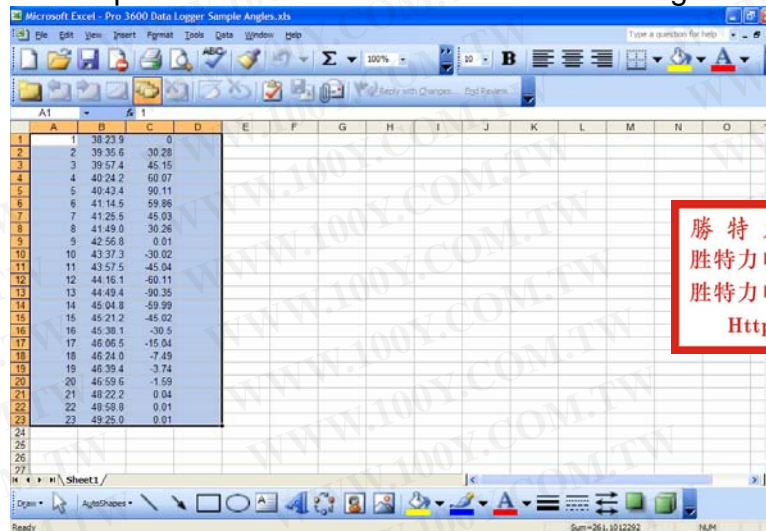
Microsoft Excel - Pro 3600 Data Logger Sample Angles.xls

File Edit View Insert Format Tools Data Window Help

Type a question for help

100%

10 B

Reply with Changes... End Review...

A1 fx 1

| | A | B | C | D | E | F | G | H | I | J | K | L | M | N | O |
|---|---|---|---|---|---|---|---|---|---|---|---|---|---|---|---|
| 1 | 1 | 38:23.9 | 0 | | | | | | | | | | | | |
| 2 | 2 | 39:35.6 | 30.28 | | | | | | | | | | | | |
| 3 | 3 | 39:57.4 | 45.15 | | | | | | | | | | | | |
| 4 | 4 | 40:24.2 | 60.07 | | | | | | | | | | | | |
| 5 | 5 | 40:43.4 | 90.11 | | | | | | | | | | | | |
| 6 | 6 | 41:14.5 | 59.86 | | | | | | | | | | | | |
| 7 | 7 | 41:25.5 | 45.03 | | | | | | | | | | | | |
| 8 | 8 | 41:49.0 | 30.26 | | | | | | | | | | | | |
| 9 | 9 | 42:56.8 | 0.01 | | | | | | | | | | | | |
| 10 | 10 | 43:37.3 | -30.02 | | | | | | | | | | | | |
| 11 | 11 | 43:57.5 | -45.04 | | | | | | | | | | | | |
| 12 | 12 | 44:16.1 | -60.11 | | | | | | | | | | | | |
| 13 | 13 | 44:49.4 | -90.35 | | | | | | | | | | | | |
| 14 | 14 | 45:04.8 | -59.99 | | | | | | | | | | | | |
| 15 | 15 | 45:21.2 | -45.02 | | | | | | | | | | | | |
| 16 | 16 | 45:38.1 | -30.5 | | | | | | | | | | | | |
| 17 | 17 | 46:06.5 | -15.04 | | | | | | | | | | | | |
| 18 | 18 | 46:24.0 | -7.49 | | | | | | | | | | | | |
| 19 | 19 | 46:39.4 | -3.74 | | | | | | | | | | | | |
| 20 | 20 | 46:59.6 | -1.59 | | | | | | | | | | | | |
| 21 | 21 | 48:22.2 | 0.04 | | | | | | | | | | | | |
| 22 | 22 | 48:58.8 | 0.01 | | | | | | | | | | | | |
| 23 | 23 | 49:25.0 | 0.01 | | | | | | | | | | | | |
| 24 | | | | | | | | | | | | | | | |
| 25 | | | | | | | | | | | | | | | |
| 26 | | | | | | | | | | | | | | | |
| 27 | | | | | | | | | | | | | | | |

Sheet1

Draw AutoShapes

Ready Sum=261.1012292 NUM

勝 特 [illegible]
胜特力 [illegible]
胜特力 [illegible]
Http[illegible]

WWW.100Y.COM.TW